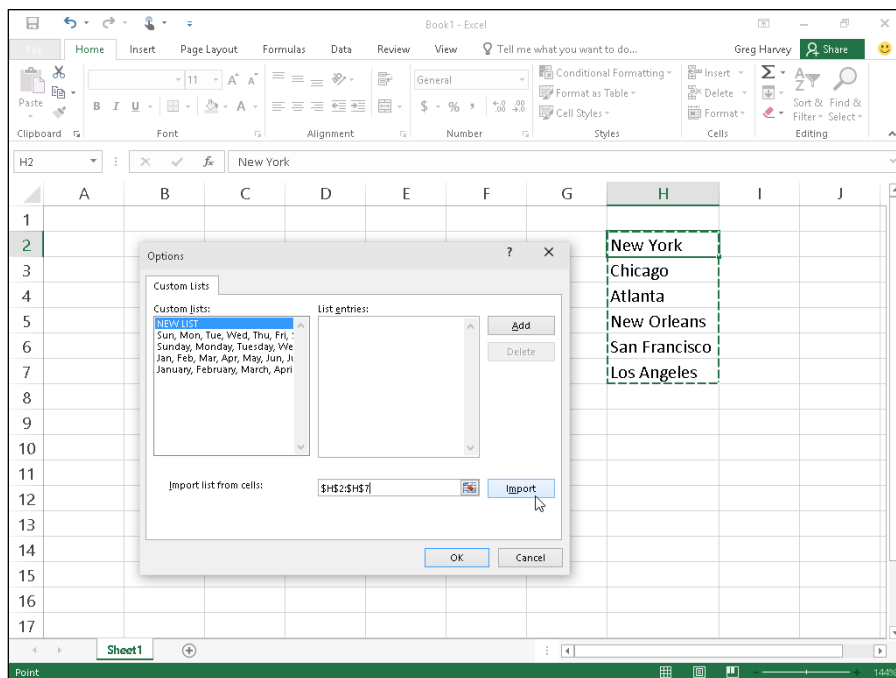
Book1 - Excel

File Home Insert Page Layout Formulas Data Review View Tell me what you want to do... Greg Harvey Share

Paste
Clipboard
B I U
11 A A
Font
Alignment
General
$ % ,
Number
Conditional Formatting
Format as Table
Cell Styles
Styles
Insert
Delete
Format
Cells
Sort & Filter
Find & Select
Editing

H2 New York

| | A | B | C | D | E | F | G | H | I | J |
|---|---|---|---|---|---|---|---|---|---|---|
| 1 | | | | | | | | | | |
| 2 | | | | | | | | New York | | |
| 3 | | | | | | | | Chicago | | |
| 4 | | | | | | | | Atlanta | | |
| 5 | | | | | | | | New Orleans | | |
| 6 | | | | | | | | San Francisco | | |
| 7 | | | | | | | | Los Angeles | | |
| 8 | | | | | | | | | | |
| 9 | | | | | | | | | | |
| 10 | | | | | | | | | | |
| 11 | | | | | | | | | | |
| 12 | | | | | | | | | | |
| 13 | | | | | | | | | | |
| 14 | | | | | | | | | | |
| 15 | | | | | | | | | | |
| 16 | | | | | | | | | | |
| 17 | | | | | | | | | | |

Options ? ×

Custom Lists

Custom lists:
NEW LIST
Sun, Mon, Tue, Wed, Thu, Fri,
Sunday, Monday, Tuesday, We
Jan, Feb, Mar, Apr, May, Jun, Ju
January, February, March, Apri

List entries:

Add
Delete

Import list from cells: $H$2:$H$7 Import

OK Cancel

Sheet1

Point